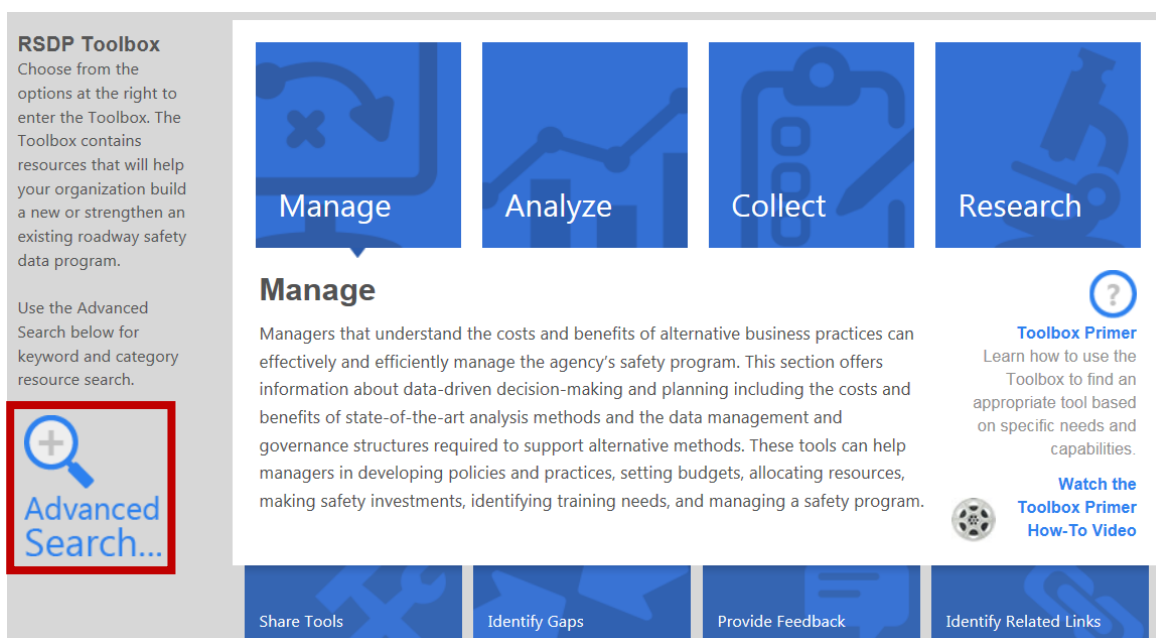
RSDP Toolbox
Choose from the options at the right to enter the Toolbox. The Toolbox contains resources that will help your organization build a new or strengthen an existing roadway safety data program.

Use the Advanced Search below for keyword and category resource search.

Advanced Search...

Manage

Analyze

Collect

Research

Manage

Managers that understand the costs and benefits of alternative business practices can effectively and efficiently manage the agency's safety program. This section offers information about data-driven decision-making and planning including the costs and benefits of state-of-the-art analysis methods and the data management and governance structures required to support alternative methods. These tools can help managers in developing policies and practices, setting budgets, allocating resources, making safety investments, identifying training needs, and managing a safety program.

?

Toolbox Primer
Learn how to use the Toolbox to find an appropriate tool based on specific needs and capabilities.

Watch the Toolbox Primer How-To Video

Share Tools

Identify Gaps

Provide Feedback

Identify Related Links